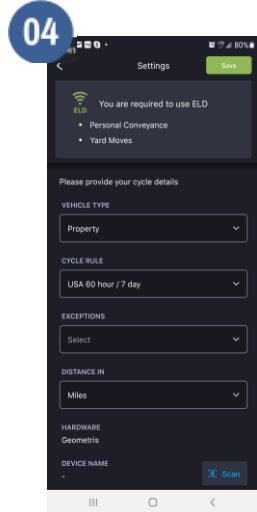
04

80%

Settings Save

ELD You are required to use ELD

• Personal Conveyance
• Yard Moves

Please provide your cycle details

VEHICLE TYPE
Property

CYCLE RULE
USA 60 hour / 7 day

EXCEPTIONS
Select

DISTANCE IN
Miles

HARDWARE
Geometris

DEVICE NAME
-

Scan